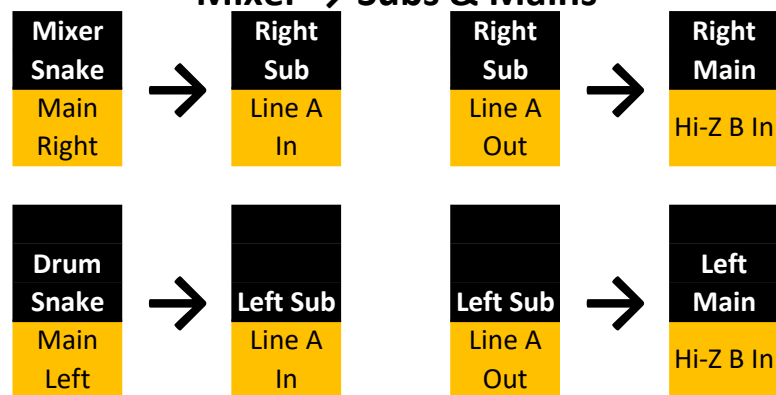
Mixer → Subs & Mains

Mixer Snake
Main Right

→

Right Sub
Line A In

Right Sub
Line A Out

→

Right Main
Hi-Z B In

Drum Snake
Main Left

→

Left Sub
Line A In

Left Sub
Line A Out

→

Left Main
Hi-Z B In